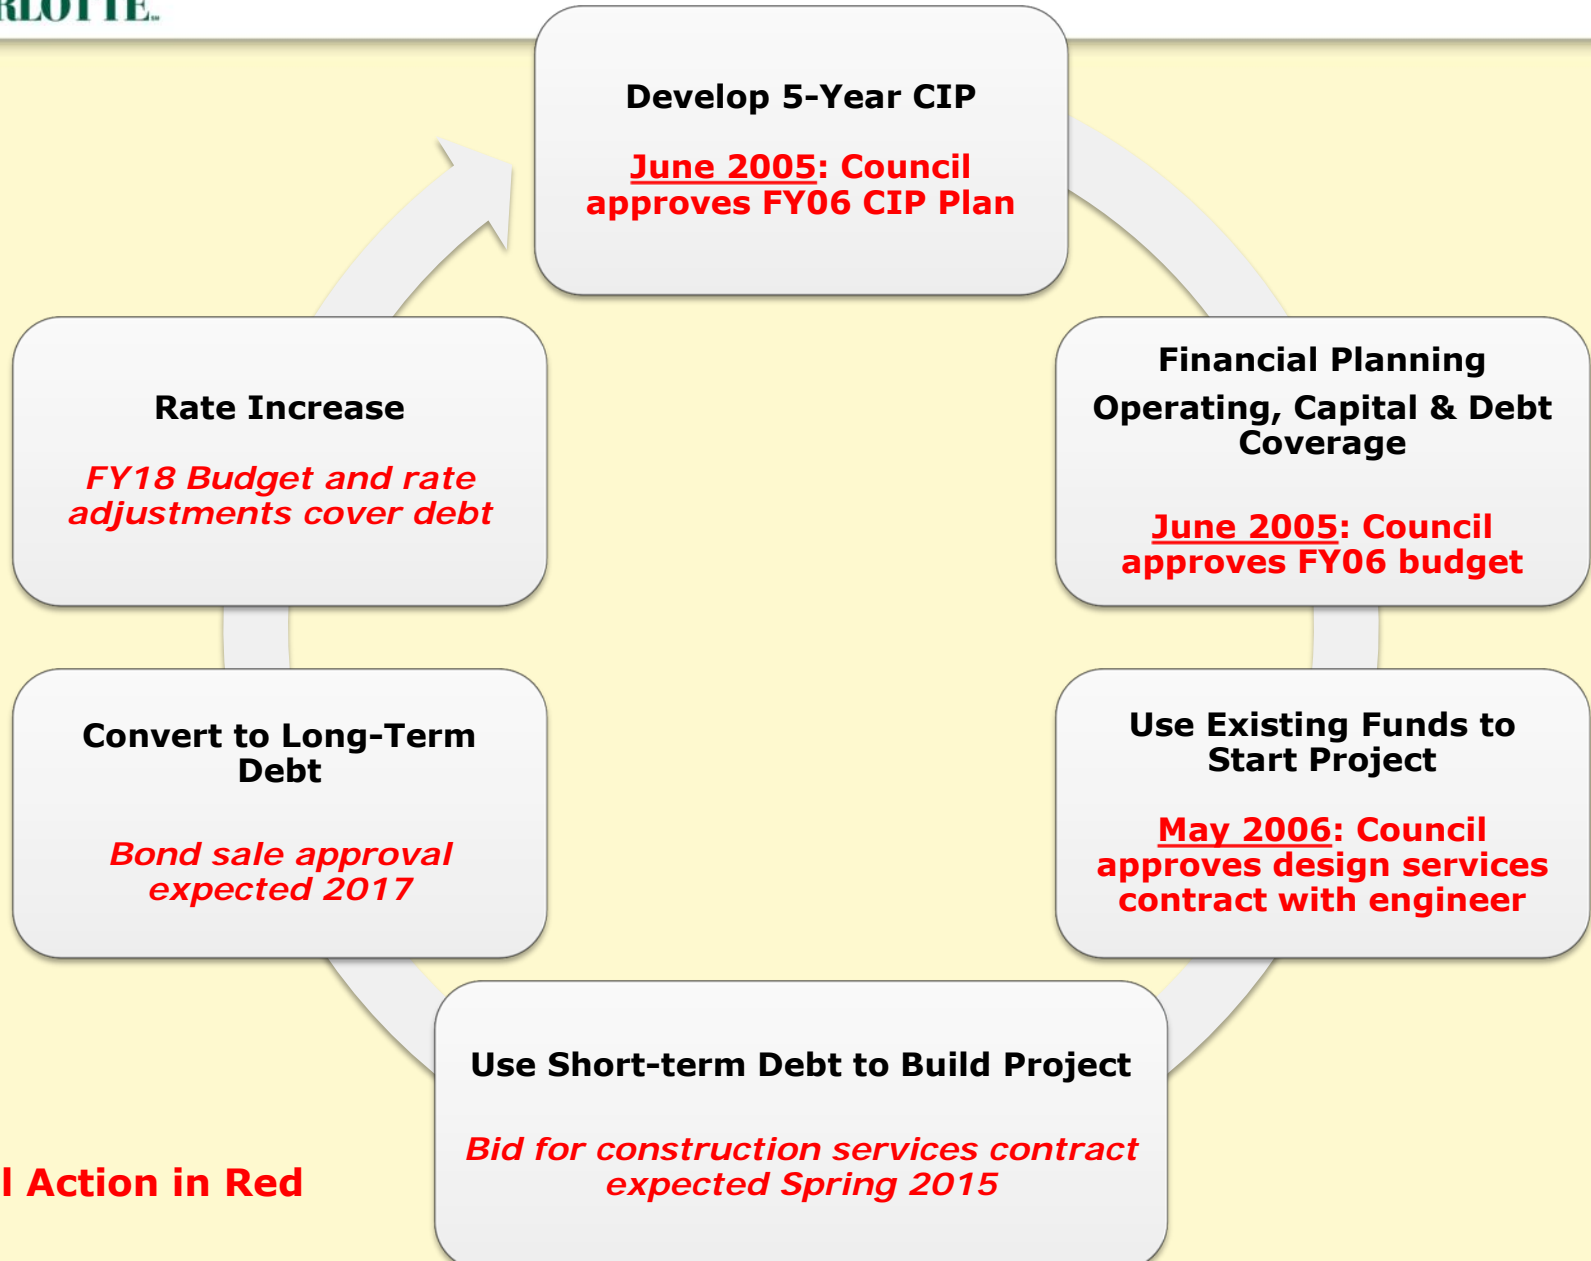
RLOTTE.

Develop 5-Year CIP

June 2005: Council approves FY06 CIP Plan

Financial Planning

Operating, Capital & Debt Coverage

June 2005: Council approves FY06 budget

Use Existing Funds to Start Project

May 2006: Council approves design services contract with engineer

Use Short-term Debt to Build Project

Bid for construction services contract expected Spring 2015

Convert to Long-Term Debt

Bond sale approval expected 2017

Rate Increase

FY18 Budget and rate adjustments cover debt

l Action in Red